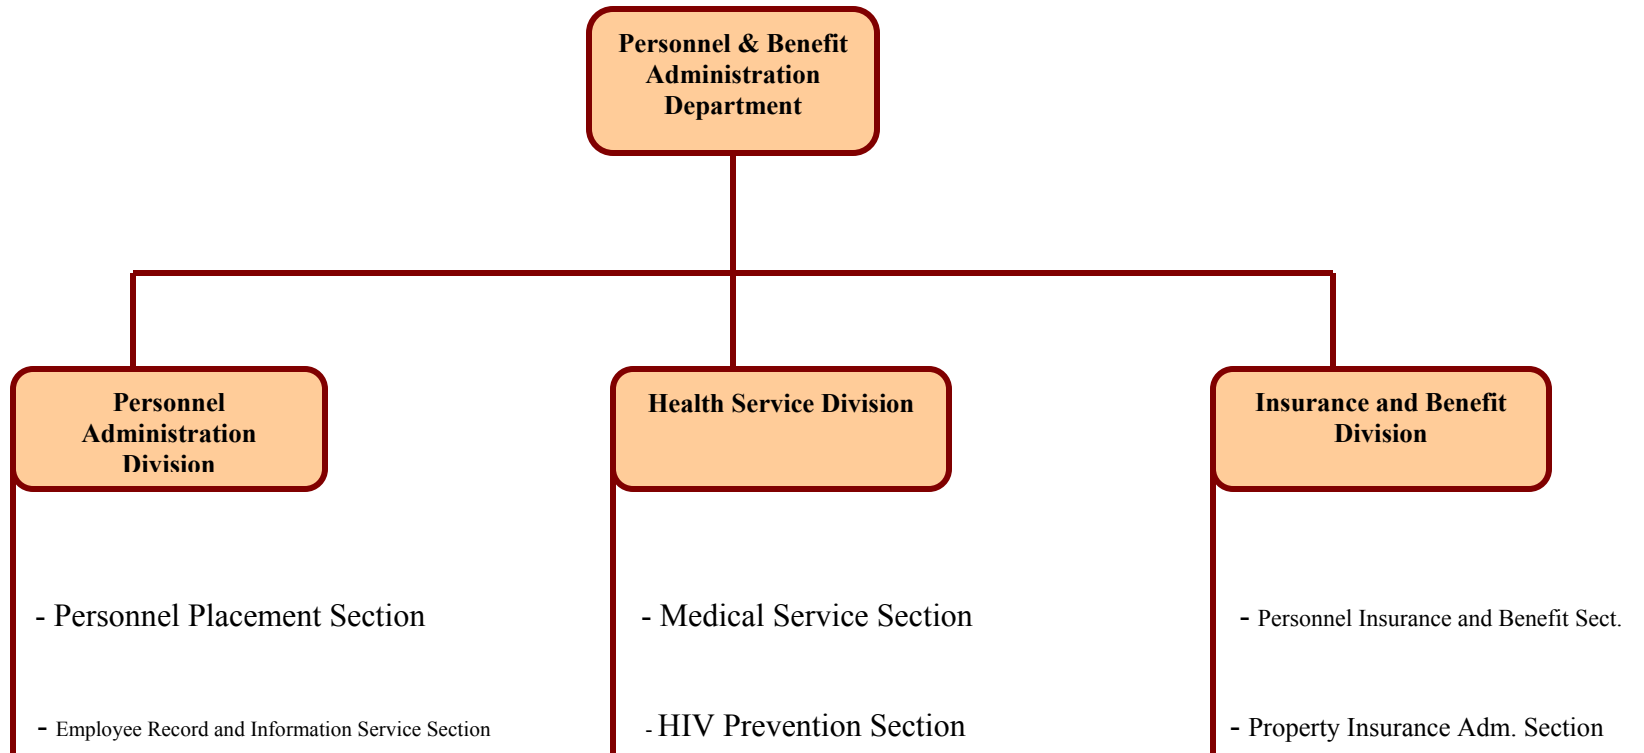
Personnel & Benefit Administration Department

Personnel Administration Division

Health Service Division

Insurance and Benefit Division

- Personnel Placement Section

- Employee Record and Information Service Section

- Medical Service Section

- HIV Prevention Section

- Personnel Insurance and Benefit Sect.

- Property Insurance Adm. Section